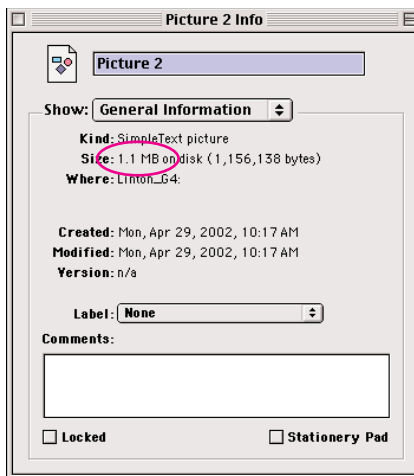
Picture 2 Info

Picture 2

Show: General Information

Kind: SimpleText picture
Size: 1.1 MB on disk (1,156,138 bytes)
Where: Linton_G4:

Created: Mon, Apr 29, 2002, 10:17 AM
Modified: Mon, Apr 29, 2002, 10:17 AM
Version: n/a

Label: None

Comments:

Locked

Stationery Pad